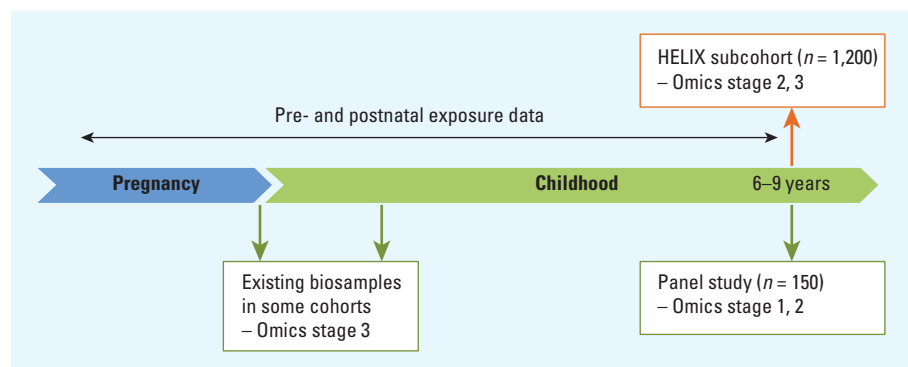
HELIX subcohort ($n$ = 1,200)
– Omics stage 2, 3

Pre- and postnatal exposure data

Pregnancy

Childhood

6–9 years

Existing biosamples in some cohorts
– Omics stage 3

Panel study ($n$ = 150)
– Omics stage 1, 2